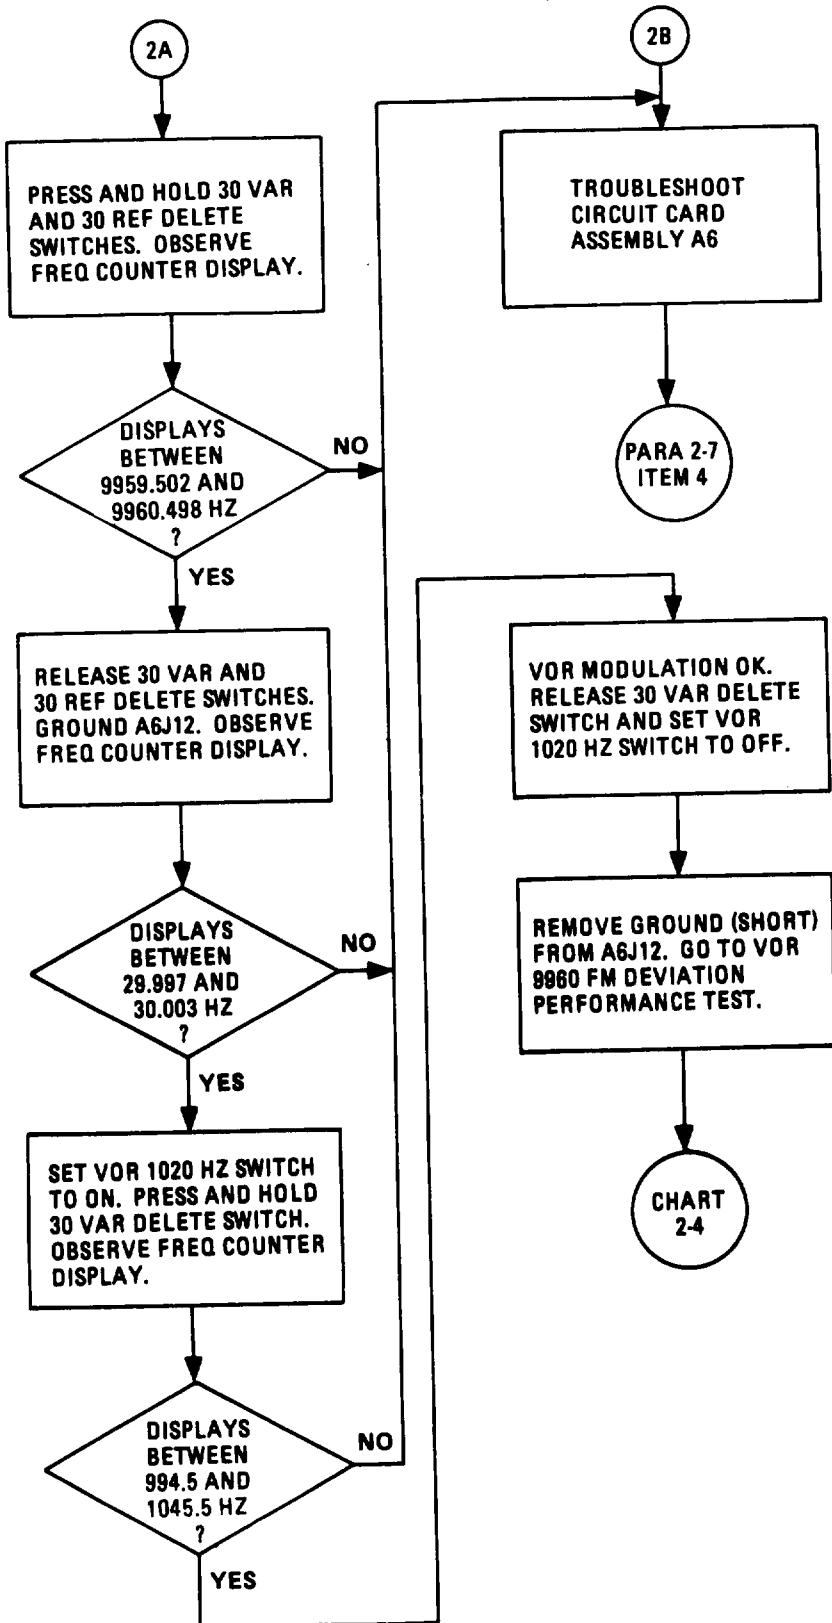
2A

PRESS AND HOLD 30 VAR AND 30 REF DELETE SWITCHES. OBSERVE FREQ COUNTER DISPLAY.

DISPLAYS BETWEEN 9959.502 AND 9960.498 HZ ?

NO

YES

RELEASE 30 VAR AND 30 REF DELETE SWITCHES. GROUND A6J12. OBSERVE FREQ COUNTER DISPLAY.

DISPLAYS BETWEEN 29.997 AND 30.003 HZ ?

NO

YES

SET VOR 1020 HZ SWITCH TO ON. PRESS AND HOLD 30 VAR DELETE SWITCH. OBSERVE FREQ COUNTER DISPLAY.

DISPLAYS BETWEEN 994.5 AND 1045.5 HZ ?

NO

YES

2B

TROUBLESHOOT CIRCUIT CARD ASSEMBLY A6

PARA 2-7 ITEM 4

VOR MODULATION OK. RELEASE 30 VAR DELETE SWITCH AND SET VOR 1020 HZ SWITCH TO OFF.

REMOVE GROUND (SHORT) FROM A6J12. GO TO VOR 9960 FM DEVIATION PERFORMANCE TEST.

CHART 2-4